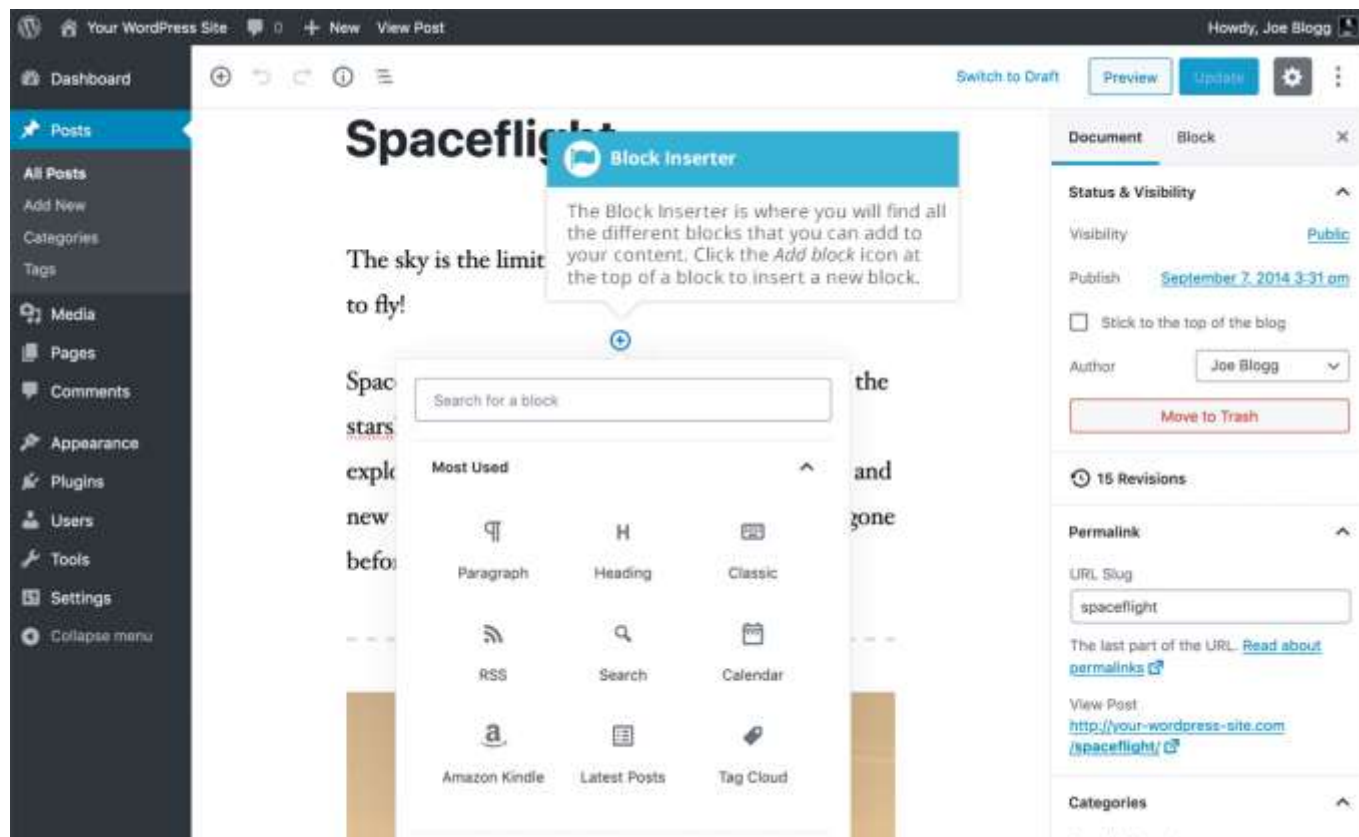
Your WordPress Site 0 + New View Post

Howdy, Joe Blogg

Dashboard

Posts

All Posts

Add New

Categories

Tags

Media

Pages

Comments

Appearance

Plugins

Users

Tools

Settings

Collapse menu

Switch to Draft Preview Update

Spaceflight

Block Inserter

The Block Inserter is where you will find all the different blocks that you can add to your content. Click the *Add block* icon at the top of a block to insert a new block.

The sky is the limit

to fly!

Spac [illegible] the

stars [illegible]

expl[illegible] and

new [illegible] gone

befo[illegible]

Search for a block

Most Used

Paragraph

Heading

Classic

RSS

Search

Calendar

Amazon Kindle

Latest Posts

Tag Cloud

Document Block ×

Status & Visibility

Visibility Public

Publish September 7, 2014 3:31 pm

Stick to the top of the blog

Author Joe Blogg

Move to Trash

15 Revisions

Permalink

URL Slug

spaceflight

The last part of the URL. Read about permalinks

View Post

http://your-wordpress-site.com/spaceflight/

Categories